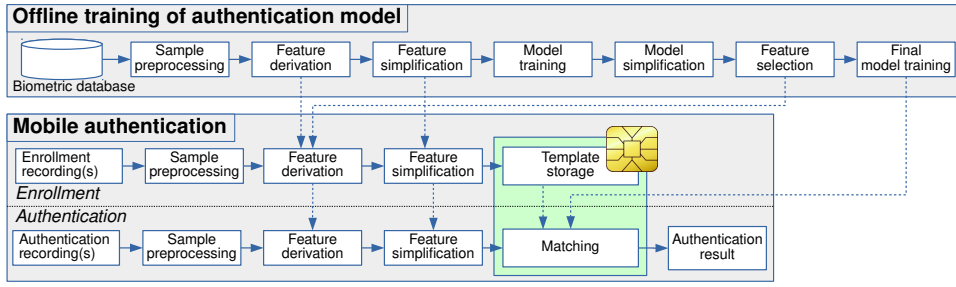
Offline training of authentication model

Biometric database

Sample preprocessing

Feature derivation

Feature simplification

Model training

Model simplification

Feature selection

Final model training

Mobile authentication

Enrollment recording(s)

Sample preprocessing

Feature derivation

Feature simplification

Template storage

Enrollment

Authentication

Authentication recording(s)

Sample preprocessing

Feature derivation

Feature simplification

Matching

Authentication result